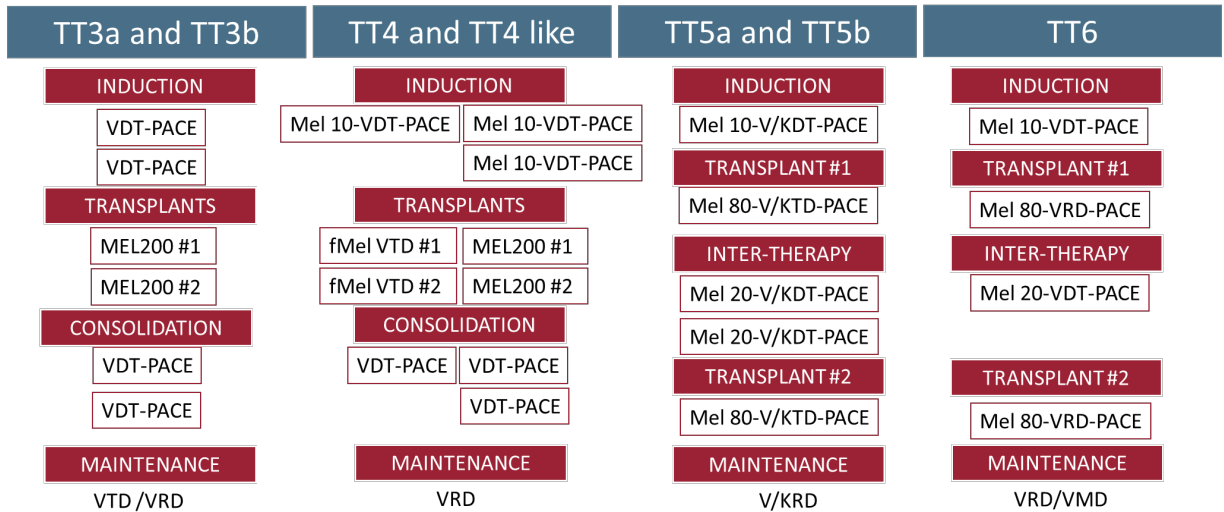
TT3a and TT3b

INDUCTION

VDT-PACE

VDT-PACE

TRANSPLANTS

MEL200 #1

MEL200 #2

CONSOLIDATION

VDT-PACE

VDT-PACE

MAINTENANCE

VTD /VRD

TT4 and TT4 like

INDUCTION

Mel 10-VDT-PACE

Mel 10-VDT-PACE

Mel 10-VDT-PACE

TRANSPLANTS

fMel VTD #1

MEL200 #1

fMel VTD #2

MEL200 #2

CONSOLIDATION

VDT-PACE

VDT-PACE

VDT-PACE

MAINTENANCE

VRD

TT5a and TT5b

INDUCTION

Mel 10-V/KDT-PACE

TRANSPLANT #1

Mel 80-V/KTD-PACE

INTER-THERAPY

Mel 20-V/KDT-PACE

Mel 20-V/KDT-PACE

TRANSPLANT #2

Mel 80-V/KTD-PACE

MAINTENANCE

V/KRD

TT6

INDUCTION

Mel 10-VDT-PACE

TRANSPLANT #1

Mel 80-VRD-PACE

INTER-THERAPY

Mel 20-VDT-PACE

TRANSPLANT #2

Mel 80-VRD-PACE

MAINTENANCE

VRD/VMD